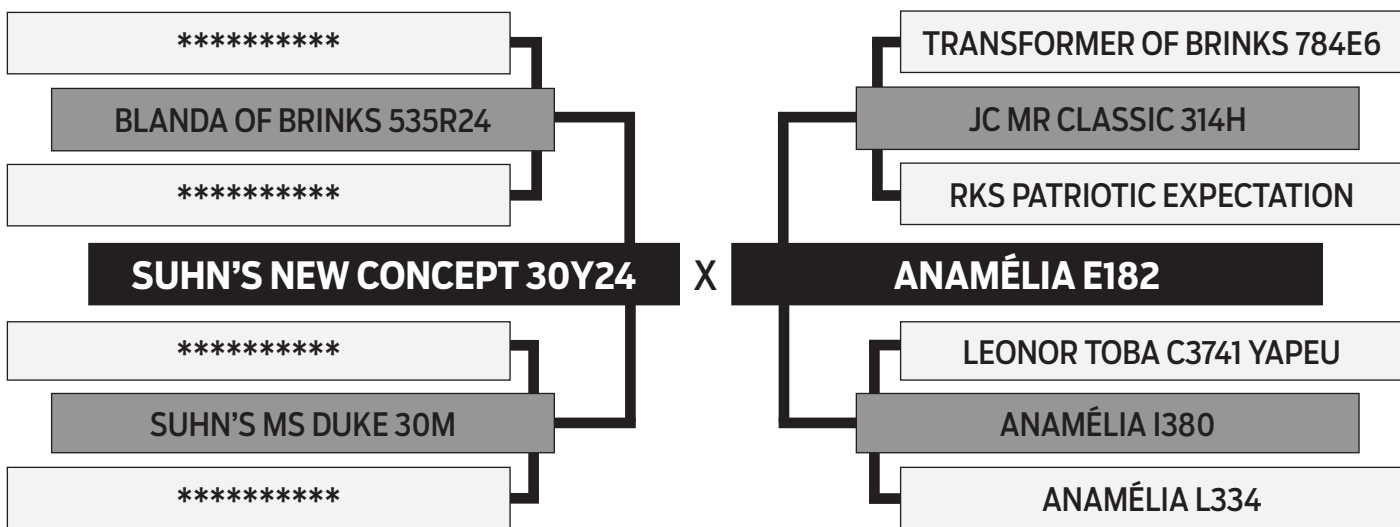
**********

BLANDA OF BRINKS 535R24

**********

SUHN'S NEW CONCEPT 30Y24

**********

SUHN'S MS DUKE 30M

**********

X

TRANSFORMER OF BRINKS 784E6

JC MR CLASSIC 314H

RKS PATRIOTIC EXPECTATION

ANAMÉLIA E182

LEONOR TOBA C3741 YAPEU

ANAMÉLIA I380

ANAMÉLIA L334